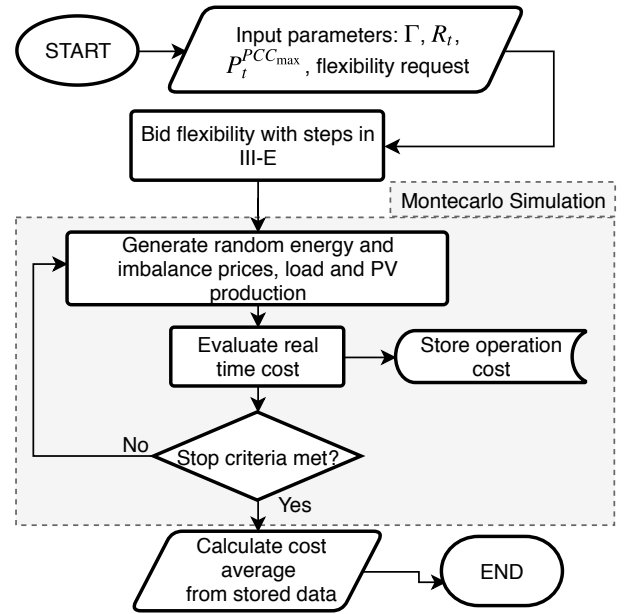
START

Input parameters: $\Gamma$, $R_t$, $P_t^{PCC_{\max}}$, flexibility request

Bid flexibility with steps in III-E

Montecarlo Simulation

Generate random energy and imbalance prices, load and PV production

Evaluate real time cost

Store operation cost

No

Stop criteria met?

Yes

Calculate cost average from stored data

END